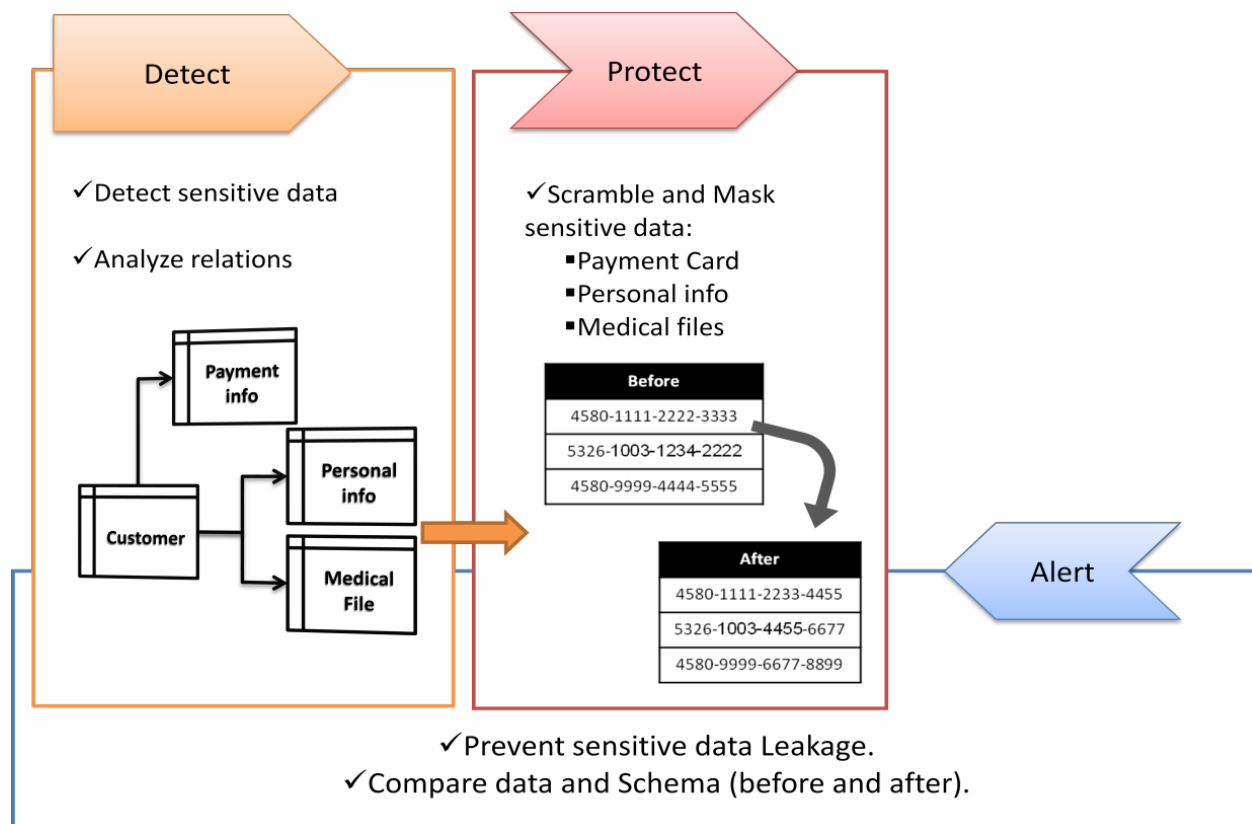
Detect

✓Detect sensitive data

✓Analyze relations

Payment info

Personal info

Customer

Medical File

Protect

✓Scramble and Mask sensitive data:
▪Payment Card
▪Personal info
▪Medical files

| Before |
|---|
| 4580-1111-2222-3333 |
| 5326-1003-1234-2222 |
| 4580-9999-4444-5555 |

| After |
|---|
| 4580-1111-2233-4455 |
| 5326-1003-4455-6677 |
| 4580-9999-6677-8899 |

Alert

✓Prevent sensitive data Leakage.
✓Compare data and Schema (before and after).